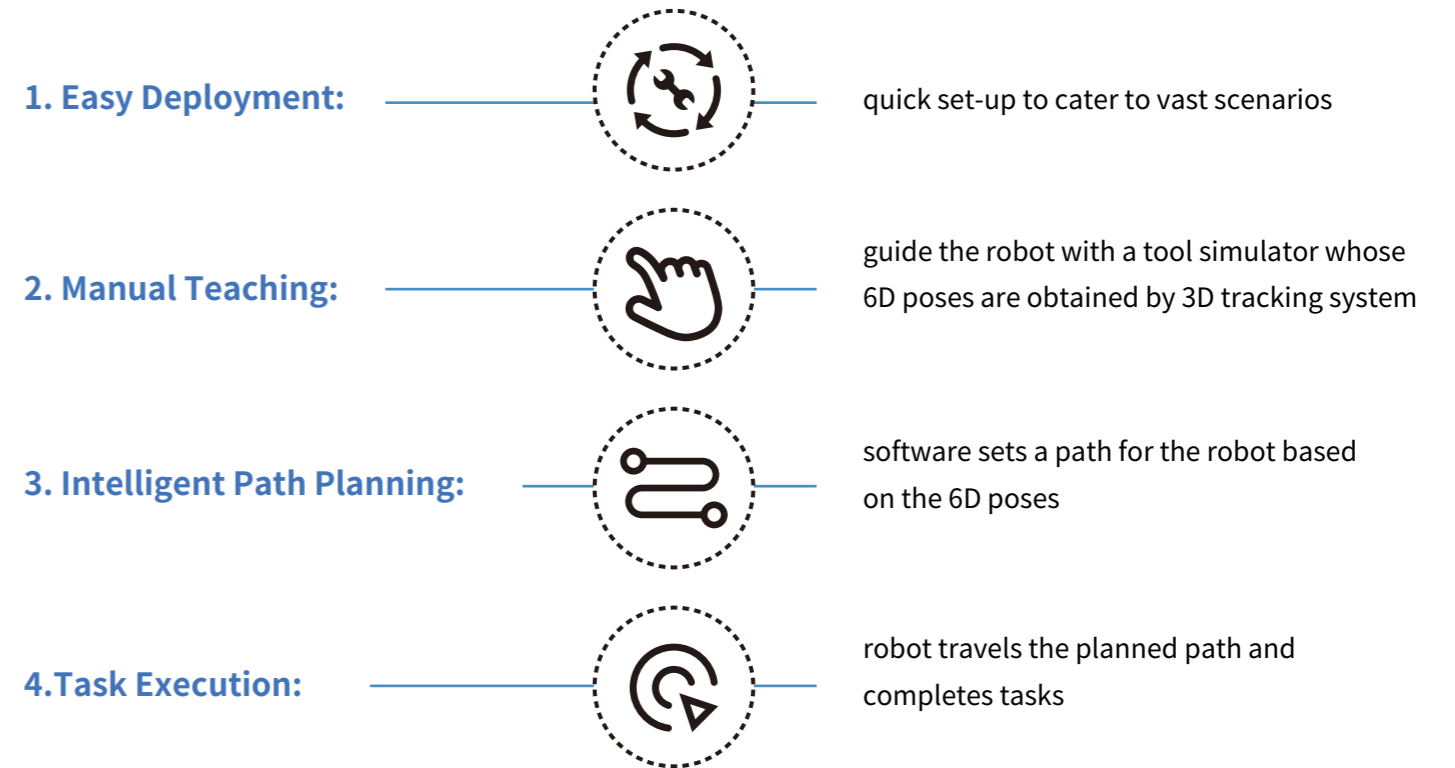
1. Easy Deployment:

quick set-up to cater to vast scenarios

2. Manual Teaching:

guide the robot with a tool simulator whose 6D poses are obtained by 3D tracking system

3. Intelligent Path Planning:

software sets a path for the robot based on the 6D poses

4.Task Execution:

robot travels the planned path and completes tasks